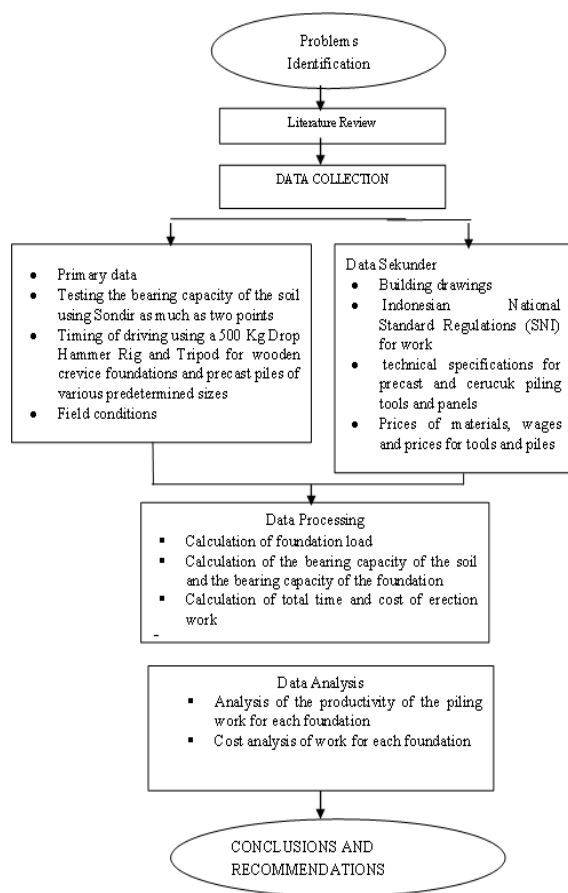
Problems Identification

Literature Review

DATA COLLECTION

- Primary data
- Testing the bearing capacity of the soil using Sondir as much as two points
- Timing of driving using a 500 Kg Drop Hammer Rig and Tripod for wooden crevice foundations and precast piles of various predetermined sizes
- Field conditions

Data Sekunder
- Building drawings
- Indonesian National Standard Regulations (SNI) for work
- technical specifications for precast and cerucuk piling tools and panels
- Prices of materials, wages and prices for tools and piles

Data Processing
- Calculation of foundation load
- Calculation of the bearing capacity of the soil and the bearing capacity of the foundation
- Calculation of total time and cost of erection work

-

Data Analysis
- Analysis of the productivity of the piling work for each foundation
- Cost analysis of work for each foundation

CONCLUSIONS AND RECOMMENDATIONS